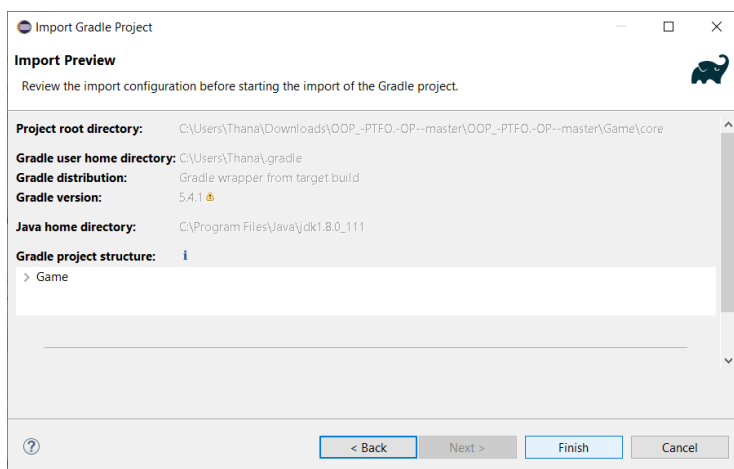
Import Gradle Project

Import Preview

Review the import configuration before starting the import of the Gradle project.

Project root directory: C:\Users\Thana\Downloads\OOP_-PTFO.-OP--master\OOP_-PTFO.-OP--master\Game\core

Gradle user home directory: C:\Users\Thana\.gradle

Gradle distribution: Gradle wrapper from target build

Gradle version: 5.4.1

Java home directory: C:\Program Files\Java\jdk1.8.0_111

Gradle project structure:

Game

< Back

Next >

Finish

Cancel